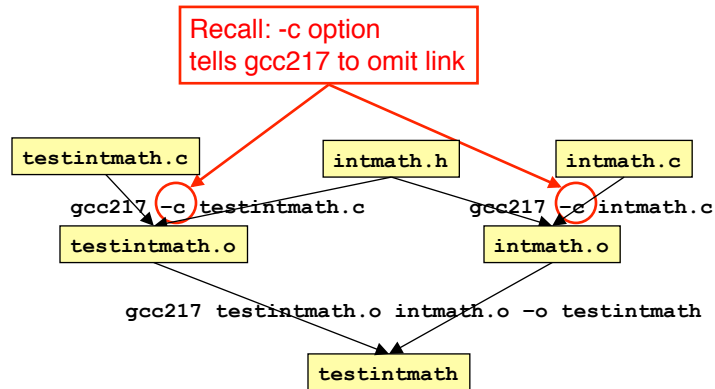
Recall: -c option tells gcc217 to omit link

testintmath.c

intmath.h

intmath.c

gcc217 -c testintmath.c

gcc217 -c intmath.c

testintmath.o

intmath.o

gcc217 testintmath.o intmath.o -o testintmath

testintmath